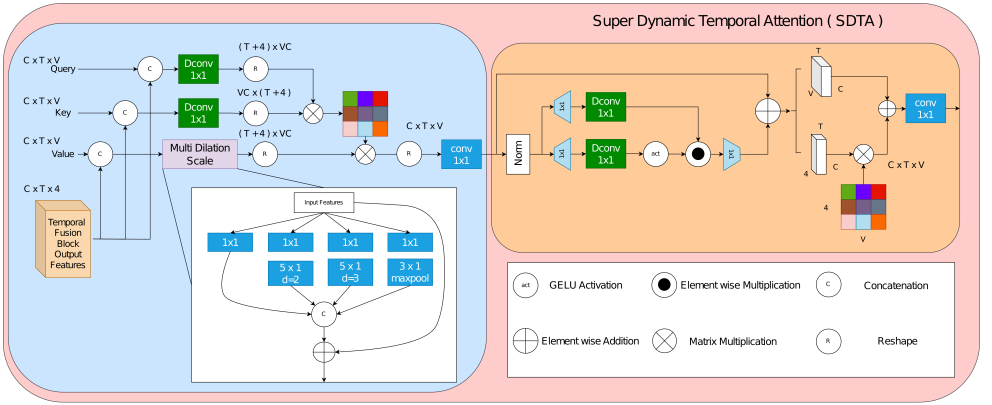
Super Dynamic Temporal Attention ( SDTA )

C x T x V
Query

C x T x V
Key

C x T x V
Value

C x T x 4

Temporal Fusion Block Output Features

C

C

C

Dconv 1x1

Dconv 1x1

( T + 4 ) x VC

VC x ( T + 4 )

( T + 4 ) x VC

R

R

R

Multi Dilation Scale

C x T x V

R

conv 1x1

Input Features

1x1

1x1

1x1

1x1

5 x 1 d=2

5 x 1 d=3

3 x 1 maxpool

C

Norm

1x1

1x1

Dconv 1x1

Dconv 1x1

act

1x1

T

V

C

T

4

C

C x T x V

conv 1x1

4

V

act GELU Activation

Element wise Multiplication

C Concatenation

Element wise Addition

Matrix Multiplication

R Reshape